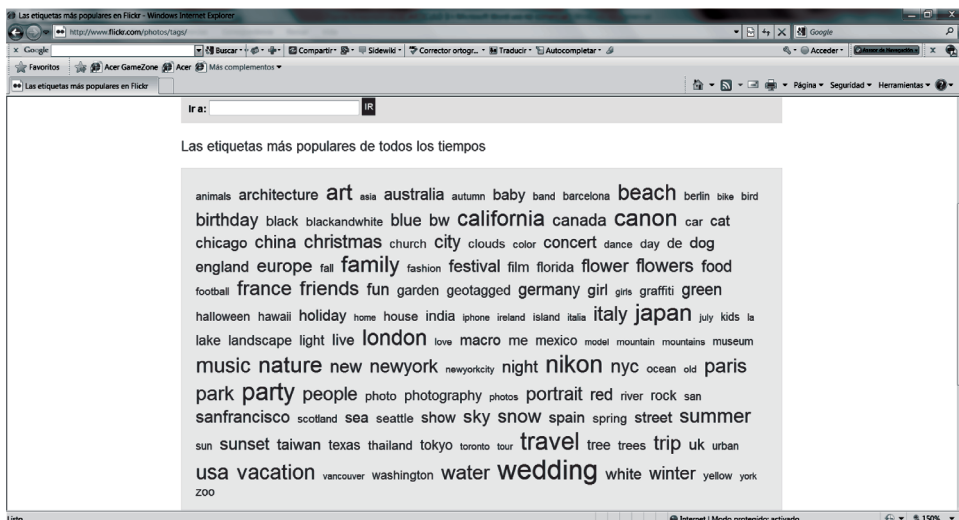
Las etiquetas más populares en Flickr - Windows Internet Explorer

http://www.flickr.com/photos/tags/

Google

Buscar · Compartir · Sidewiki · Corrector ortogr... · Traducir · Autocompletar ·

Acceder ·

Favoritos Acer GameZone Acer Más complementos

Las etiquetas más populares en Flickr

Página ▾ Seguridad ▾ Herramientas ▾

Ir a: IR

Las etiquetas más populares de todos los tiempos

animals architecture art asia australia autumn baby band barcelona beach berlin bike bird birthday black blackandwhite blue bw california canada canon car cat chicago china christmas church city clouds color concert dance day de dog england europe fall family fashion festival film florida flower flowers food football france friends fun garden geotagged germany girl girls graffiti green halloween hawaii holiday home house india iphone ireland island italia italy japan july kids la lake landscape light live london love macro me mexico model mountain mountains museum music nature new newyork newyorkcity night nikon nyc ocean old paris park party people photo photography photos portrait red river rock san sanfrancisco scotland sea seattle show sky snow spain spring street summer sun sunset taiwan texas thailand tokyo toronto tour travel tree trees trip uk urban usa vacation vancouver washington water wedding white winter yellow york zoo

Listo

Internet | Modo protegido: activado

150%